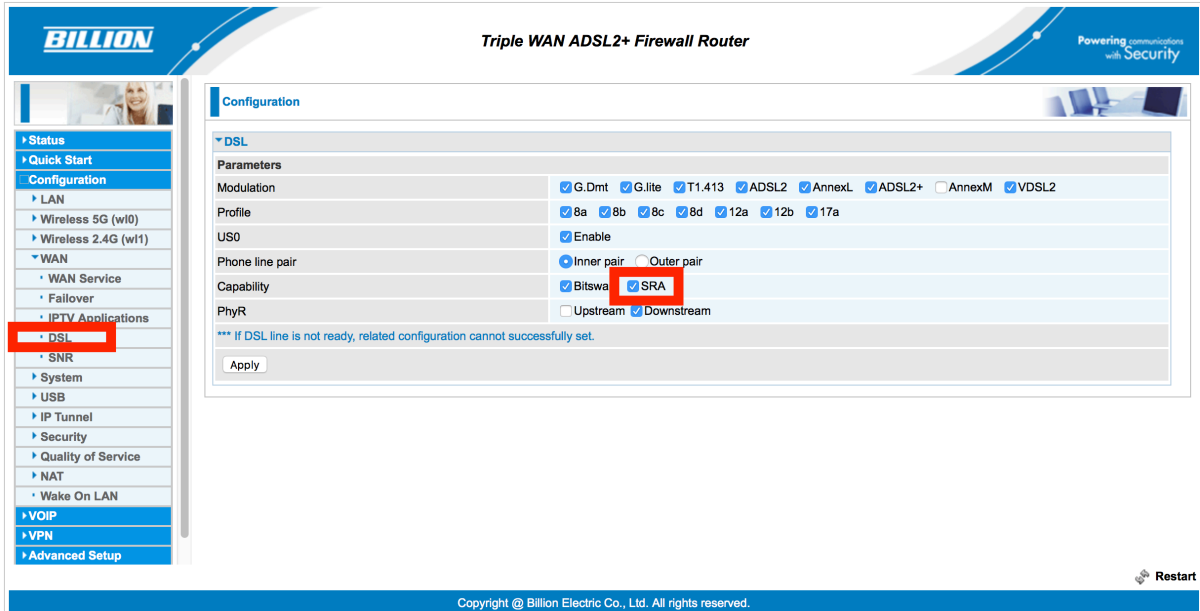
BILLION

Triple WAN ADSL2+ Firewall Router

Powering communications with Security

Status
Quick Start
Configuration
LAN
Wireless 5G (wl0)
Wireless 2.4G (wl1)
WAN
WAN Service
Failover
IPTV Applications
DSL
SNR
System
USB
IP Tunnel
Security
Quality of Service
NAT
Wake On LAN
VOIP
VPN
Advanced Setup

Configuration

DSL

| Parameters | |
|---|---|
| Modulation | G.Dmt G.lite T1.413 ADSL2 AnnexL ADSL2+ AnnexM VDSL2 |
| Profile | 8a 8b 8c 8d 12a 12b 17a |
| US0 | Enable |
| Phone line pair | Inner pair Outer pair |
| Capability | Bitswa SRA |
| PhyR | Upstream Downstream |

*** If DSL line is not ready, related configuration cannot successfully set.

Apply

Restart

Copyright @ Billion Electric Co., Ltd. All rights reserved.